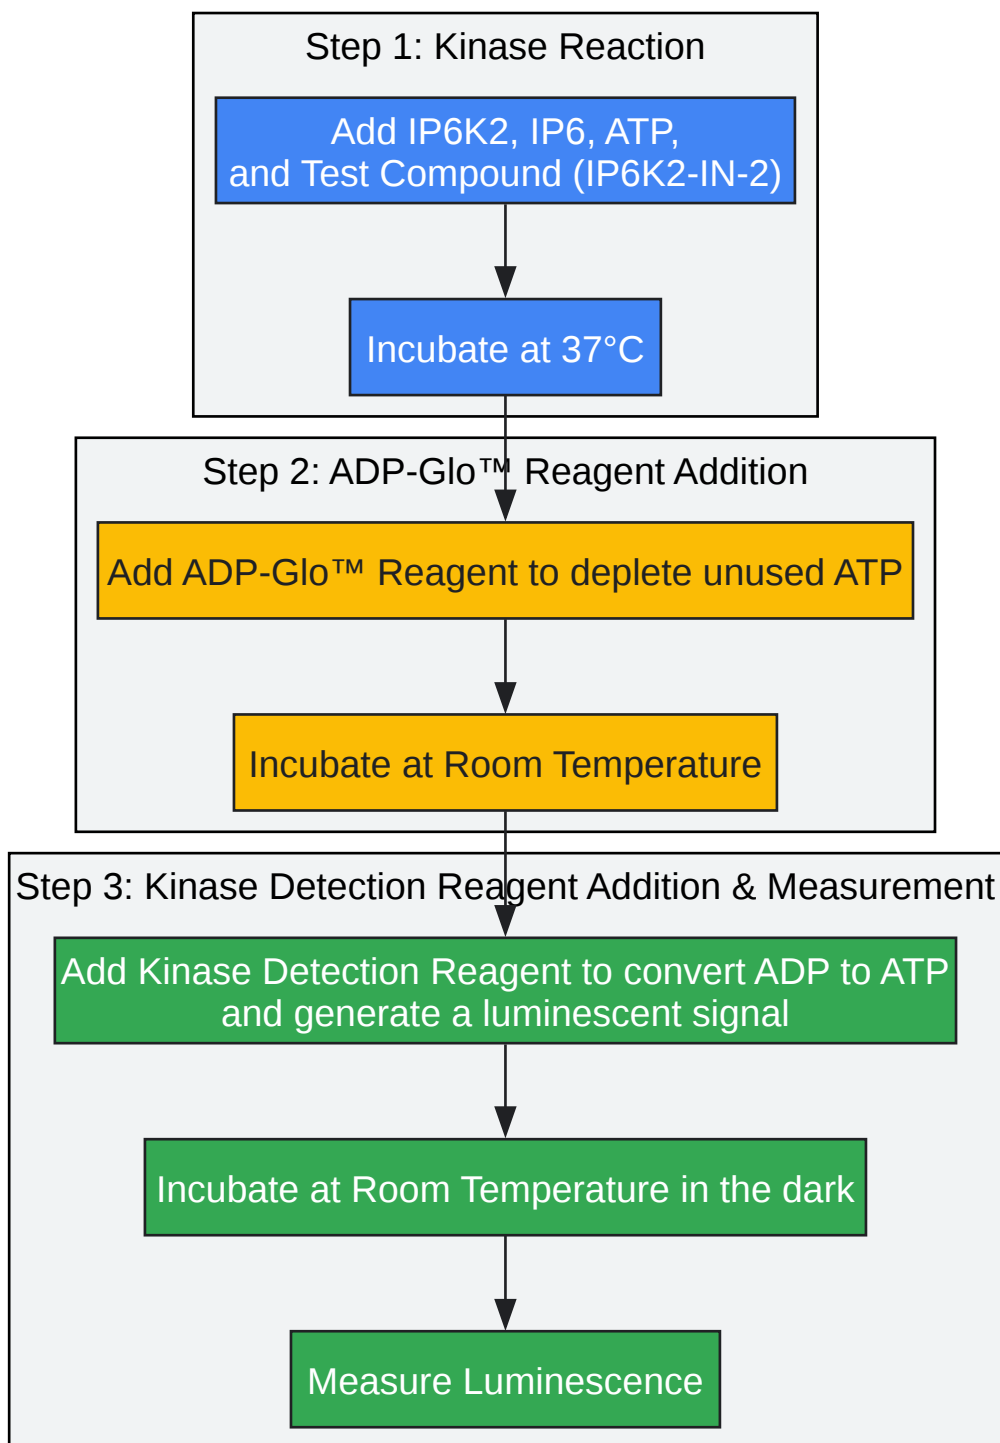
Step 1: Kinase Reaction

Add IP6K2, IP6, ATP, and Test Compound (IP6K2-IN-2)

Incubate at 37°C

Step 2: ADP-Glo™ Reagent Addition

Add ADP-Glo™ Reagent to deplete unused ATP

Incubate at Room Temperature

Step 3: Kinase Detection Reagent Addition & Measurement

Add Kinase Detection Reagent to convert ADP to ATP and generate a luminescent signal

Incubate at Room Temperature in the dark

Measure Luminescence